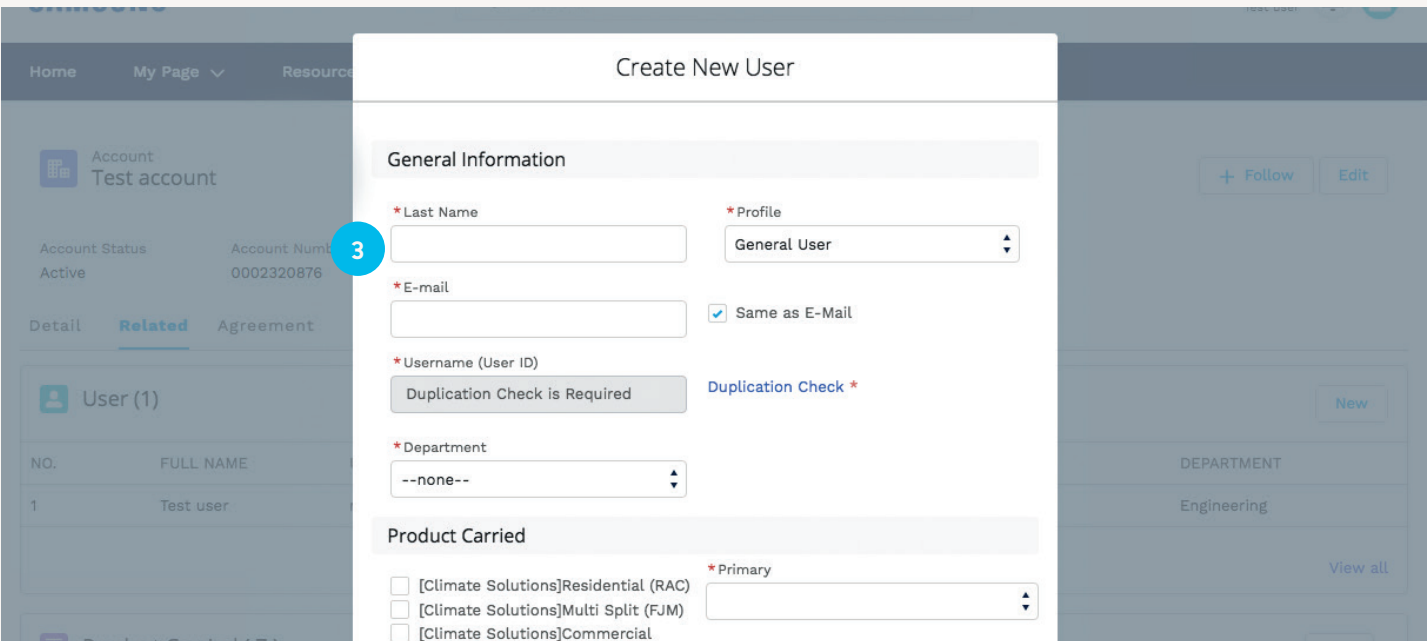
Home My Page Resource

Account
Test account

Account Status
Active

Account Numb
0002320876

Detail Related Agreement

User (1)

NO. FULL NAME

1 Test user

+ Follow Edit

New

DEPARTMENT

Engineering

View all

Create New User

General Information

*Last Name

*Profile
General User

3

*E-mail

Same as E-Mail

*Username (User ID)
Duplication Check is Required

Duplication Check *

*Department
--none--

Product Carried

[Climate Solutions]Residential (RAC)
[Climate Solutions]Multi Split (FJM)
[Climate Solutions]Commercial

*Primary